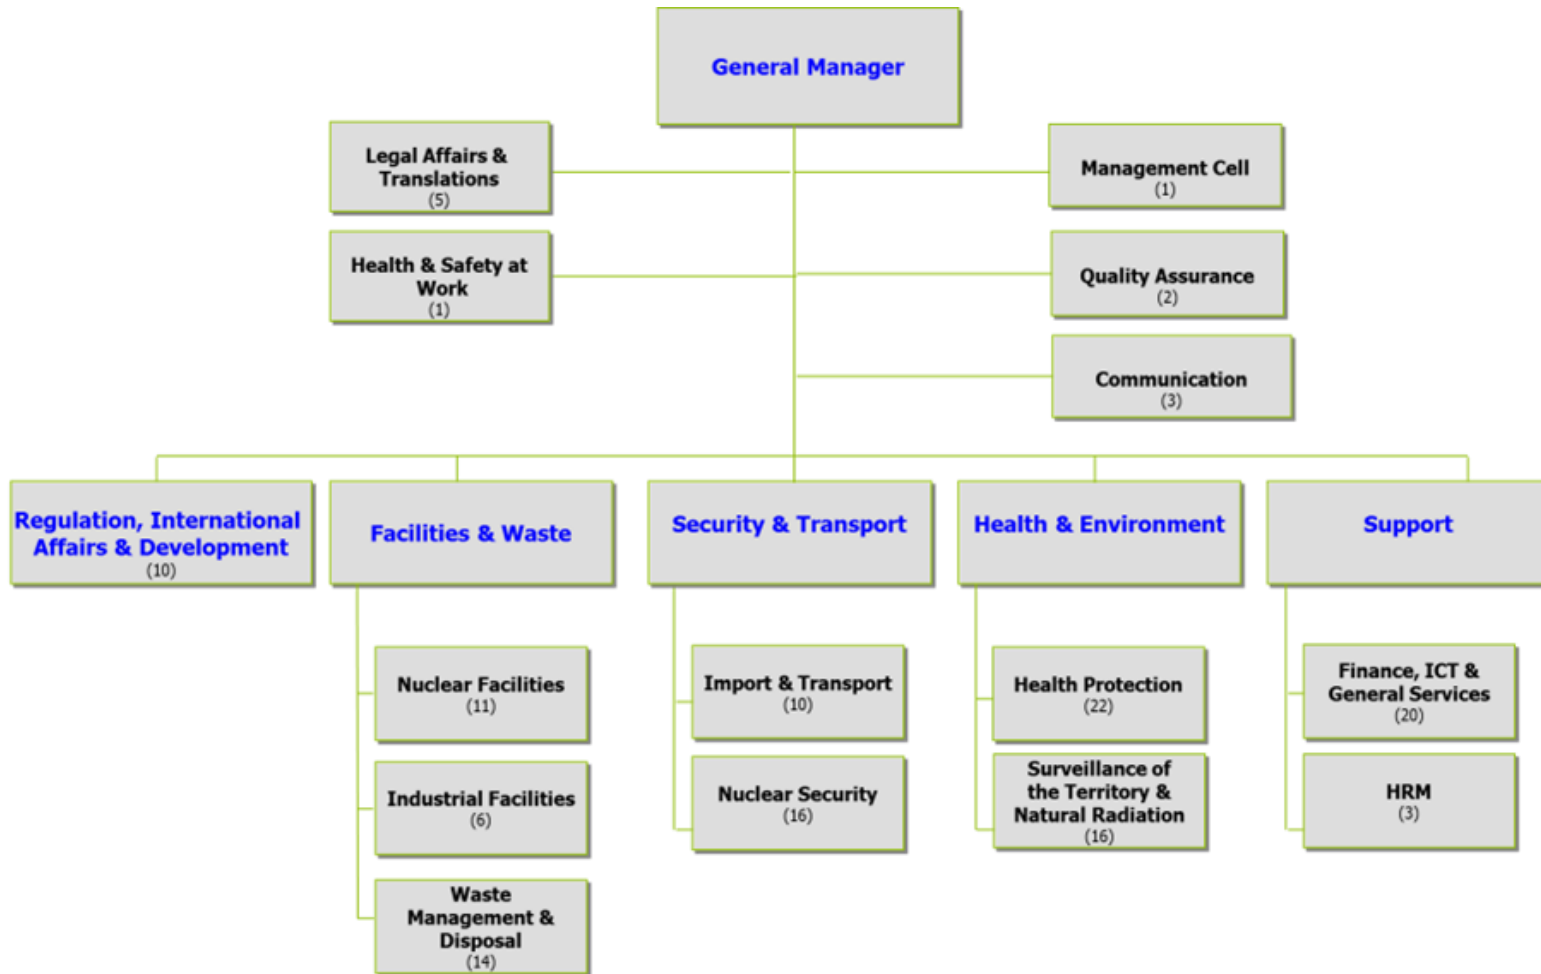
General Manager

Legal Affairs & Translations
(5)

Management Cell
(1)

Health & Safety at Work
(1)

Quality Assurance
(2)

Communication
(3)

Regulation, International Affairs & Development
(10)

Facilities & Waste

Security & Transport

Health & Environment

Support

Nuclear Facilities
(11)

Industrial Facilities
(6)

Waste Management & Disposal
(14)

Import & Transport
(10)

Nuclear Security
(16)

Health Protection
(22)

Surveillance of the Territory & Natural Radiation
(16)

Finance, ICT & General Services
(20)

HRM
(3)